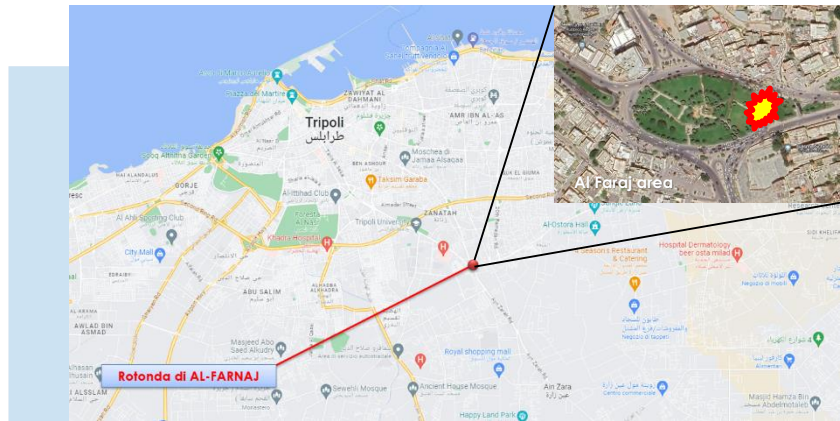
Tripoli
طرابلس
ZAWIYAT AL DAHMANI
AMR IBN AL-AS
Piazza dei Martiri
Souq Athalatha Garden
NAJ ALANDALUS
GORJE
Al Ahly Sporting Club
City Mall
Alittihad Club
Tripoli University
ZANATAH
Taksim Garaba
Moschea di Jamaa Alsaqaa
Khadra Hospital
Al-Ostora Hall
4 Seasons Restaurant & Catering
Hospital Dermatology beer osta milad
Royal shopping mall
Ancient House Mosque
Sewehli Mosque
Masjeed Abo Saeo Alkudry
AWLAD BIN ASMAD
Ain Zara
عين زارة
Happy Land Park
Masjid Hamza Bin Abdelmotalleb
SIDI KHELIFA
Al Faraj area
Rotonda di AL-FARNAJ